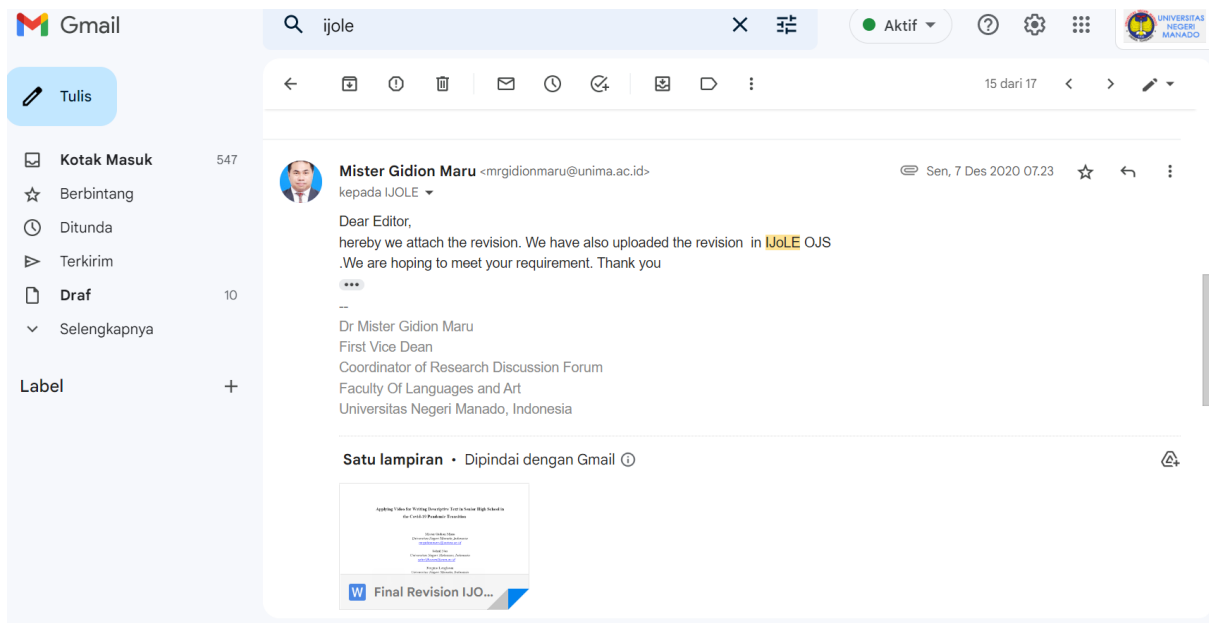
Gmail

ijole

Aktif

UNIVERSITAS NEGERI MANADO

Tulis

Kotak Masuk 547

Berbintang

Ditunda

Terkirim

Draf 10

Selengkapnya

Label +

15 dari 17

Mister Gidion Maru <mrgidionmaru@unima.ac.id>
kepada IJOLE

Sen, 7 Des 2020 07.23

Dear Editor,
hereby we attach the revision. We have also uploaded the revision in IJoLE OJS
.We are hoping to meet your requirement. Thank you

--
Dr Mister Gidion Maru
First Vice Dean
Coordinator of Research Discussion Forum
Faculty Of Languages and Art
Universitas Negeri Manado, Indonesia

Satu lampiran • Dipindai dengan Gmail

Applying Video for Writing Descriptive Text in Senior High School in the Covid-19 Pandemic Transition

Final Revision IJO...